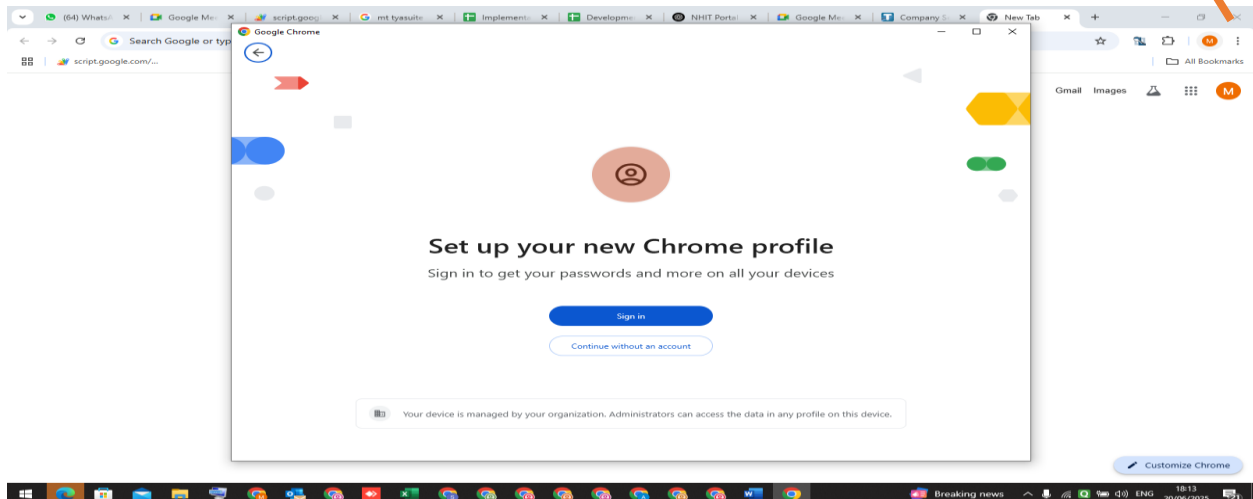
(64) WhatsA ×
Google Me ×
script.goog ×
mt tyasuite ×
Implement ×
Developme ×
NHIT Portal ×
Google Me ×
Company S ×
New Tab ×

Search Google or typ

script.google.com/...

All Bookmarks

Gmail Images

M

Google Chrome

Set up your new Chrome profile

Sign in to get your passwords and more on all your devices

Sign in

Continue without an account

Your device is managed by your organization. Administrators can access the data in any profile on this device.

Customize Chrome

Breaking news

ENG

18:13
20/06/2025